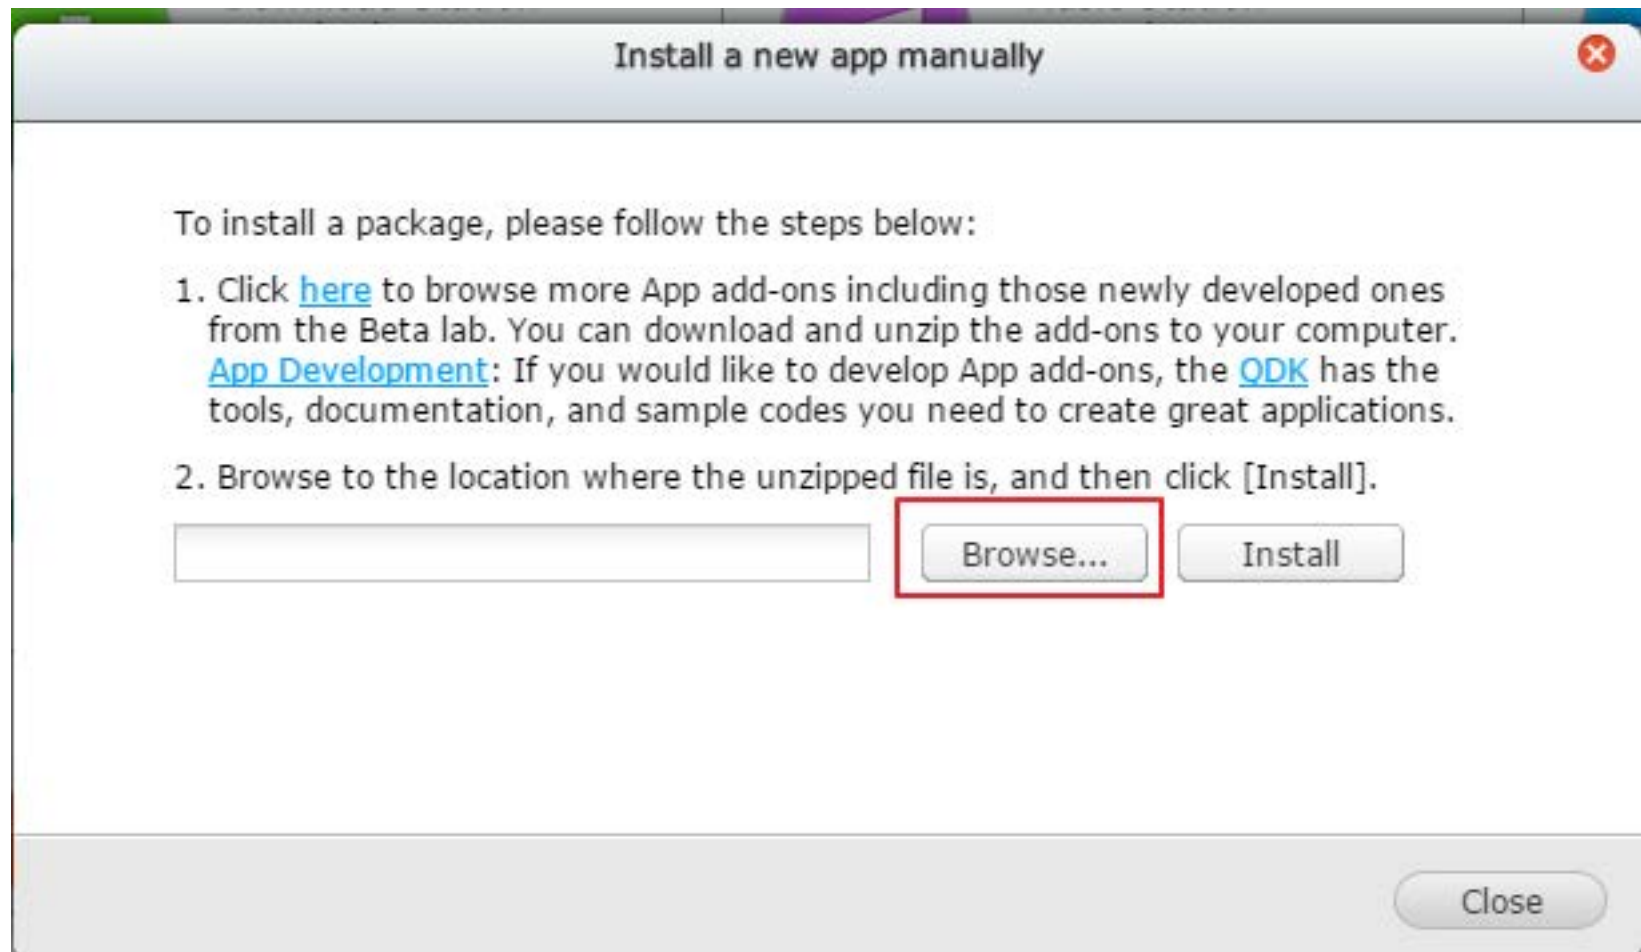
Install a new app manually

To install a package, please follow the steps below:

1. Click here to browse more App add-ons including those newly developed ones from the Beta lab. You can download and unzip the add-ons to your computer. App Development: If you would like to develop App add-ons, the QDK has the tools, documentation, and sample codes you need to create great applications.

2. Browse to the location where the unzipped file is, and then click [Install].

Browse...

Install

Close